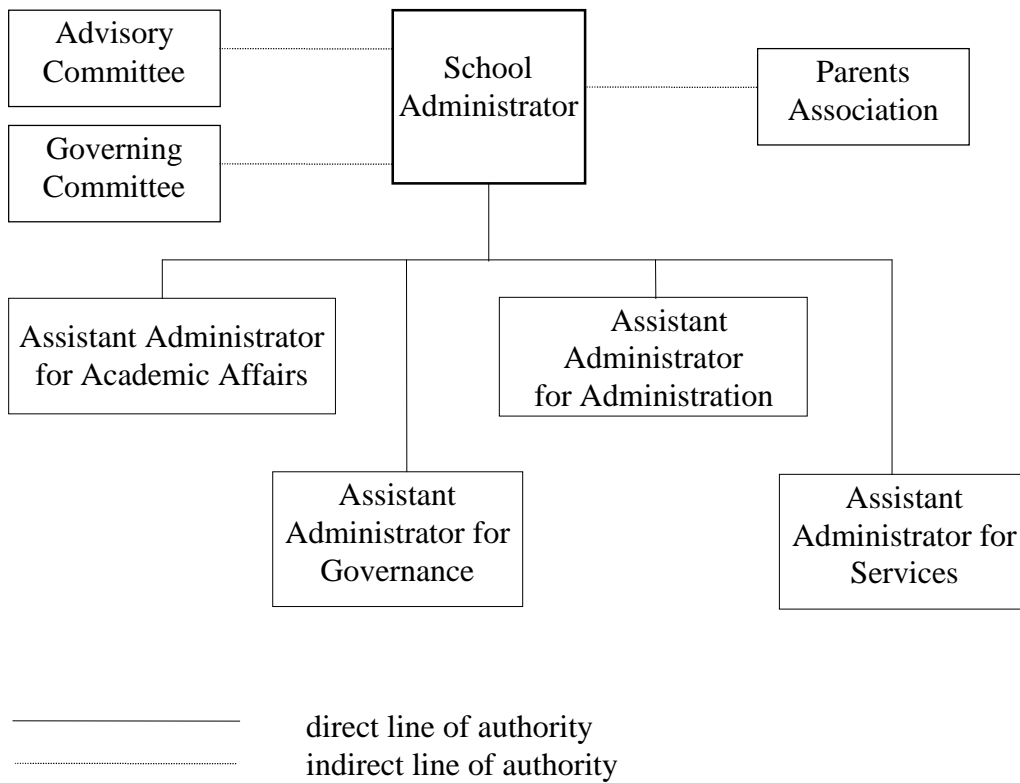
Advisory Committee

School Administrator

Parents Association

Governing Committee

Assistant Administrator for Academic Affairs

Assistant Administrator for Administration

Assistant Administrator for Governance

Assistant Administrator for Services

direct line of authority
indirect line of authority